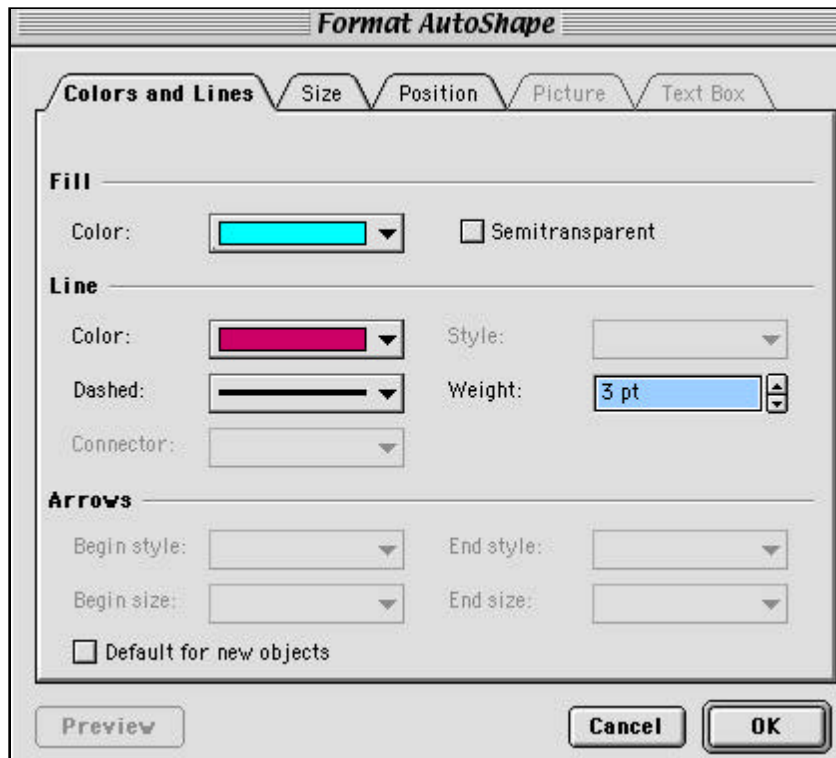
Format AutoShape

Colors and Lines | Size | Position | Picture | Text Box

Fill

Color:

Semitransparent

Line

Color:

Style:

Dashed:

Weight: 3 pt

Connector:

Arrows

Begin style:

End style:

Begin size:

End size:

Default for new objects

Preview

Cancel

OK